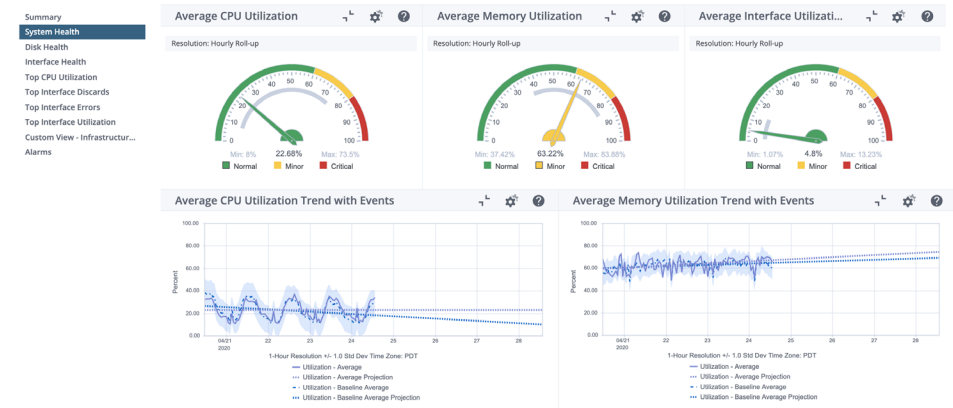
Summary
System Health
Disk Health
Interface Health
Top CPU Utilization
Top Interface Discards
Top Interface Errors
Top Interface Utilization
Custom View - Infrastructur...
Alarms

Average CPU Utilization

Resolution: Hourly Roll-up

0 10 20 30 40 50 60 70 80 90 100

Min: 8% 22.68% Max: 73.5%

Normal Minor Critical

Average Memory Utilization

Resolution: Hourly Roll-up

0 10 20 30 40 50 60 70 80 90 100

Min: 37.42% 63.22% Max: 83.88%

Normal Minor Critical

Average Interface Utilizati...

Resolution: Hourly Roll-up

0 10 20 30 40 50 60 70 80 90 100

Min: 1.07% 4.8% Max: 13.23%

Normal Minor Critical

Average CPU Utilization Trend with Events

100.00
80.00
60.00
40.00
20.00
0.00

Percent

04/21 2020 22 23 24 25 26 27 28

1-Hour Resolution +/- 1.0 Std Dev Time Zone: PDT

Utilization - Average
Utilization - Average Projection
Utilization - Baseline Average
Utilization - Baseline Average Projection

Average Memory Utilization Trend with Events

100.00
80.00
60.00
40.00
20.00
0.00

Percent

04/21 2020 22 23 24 25 26 27 28

1-Hour Resolution +/- 1.0 Std Dev Time Zone: PDT

Utilization - Average
Utilization - Average Projection
Utilization - Baseline Average
Utilization - Baseline Average Projection